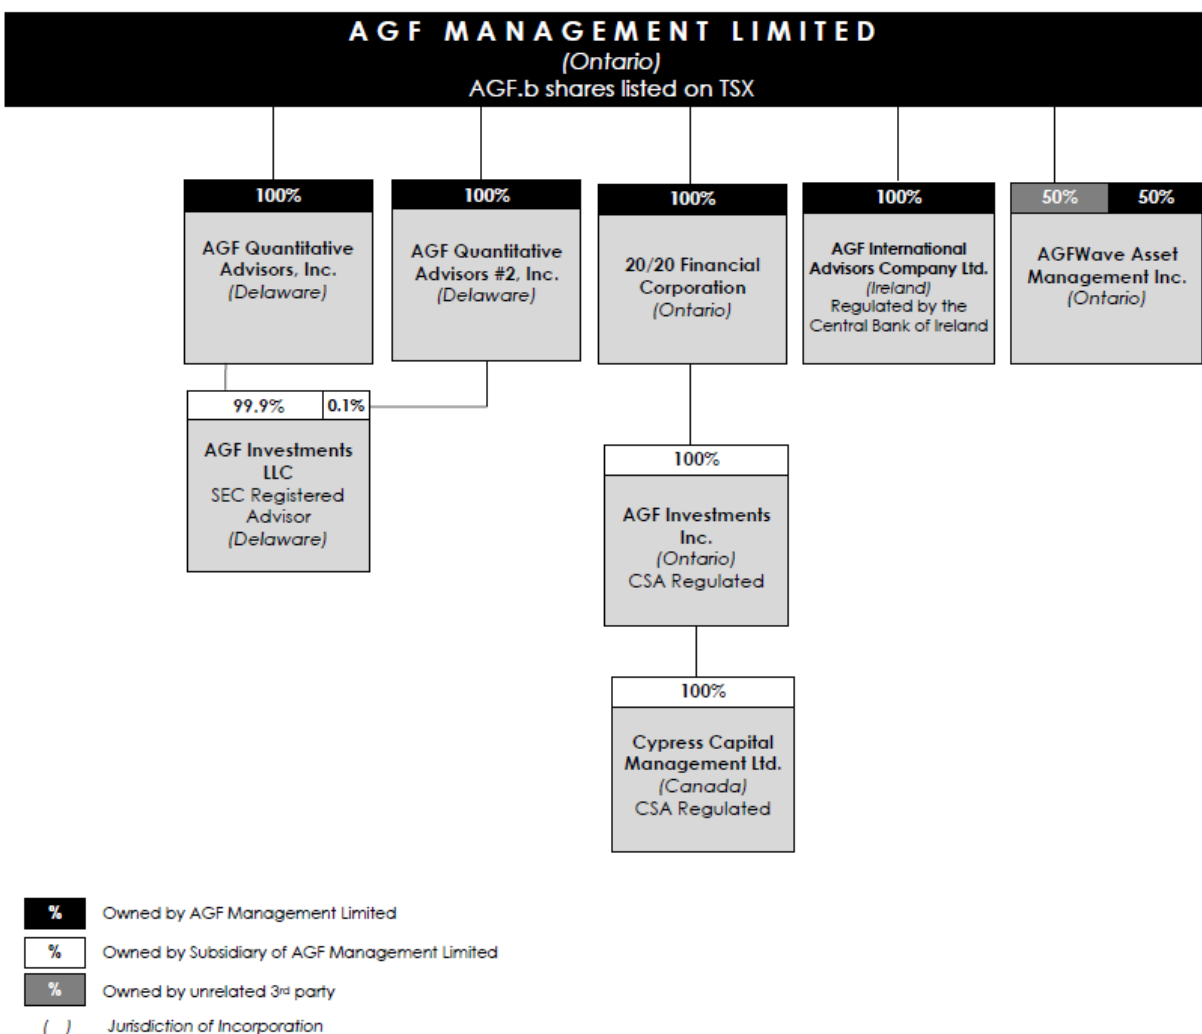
AGF MANAGEMENT LIMITED
(Ontario)
AGF.b shares listed on TSX

100%
AGF Quantitative Advisors, Inc.
(Delaware)

100%
AGF Quantitative Advisors #2, Inc.
(Delaware)

100%
20/20 Financial Corporation
(Ontario)

100%
AGF International Advisors Company Ltd.
(Ireland)
Regulated by the Central Bank of Ireland

50% 50%
AGFWave Asset Management Inc.
(Ontario)

99.9% 0.1%
AGF Investments LLC
SEC Registered Advisor
(Delaware)

100%
AGF Investments Inc.
(Ontario)
CSA Regulated

100%
Cypress Capital Management Ltd.
(Canada)
CSA Regulated

% Owned by AGF Management Limited
% Owned by Subsidiary of AGF Management Limited
% Owned by unrelated 3rd party
( ) Jurisdiction of Incorporation